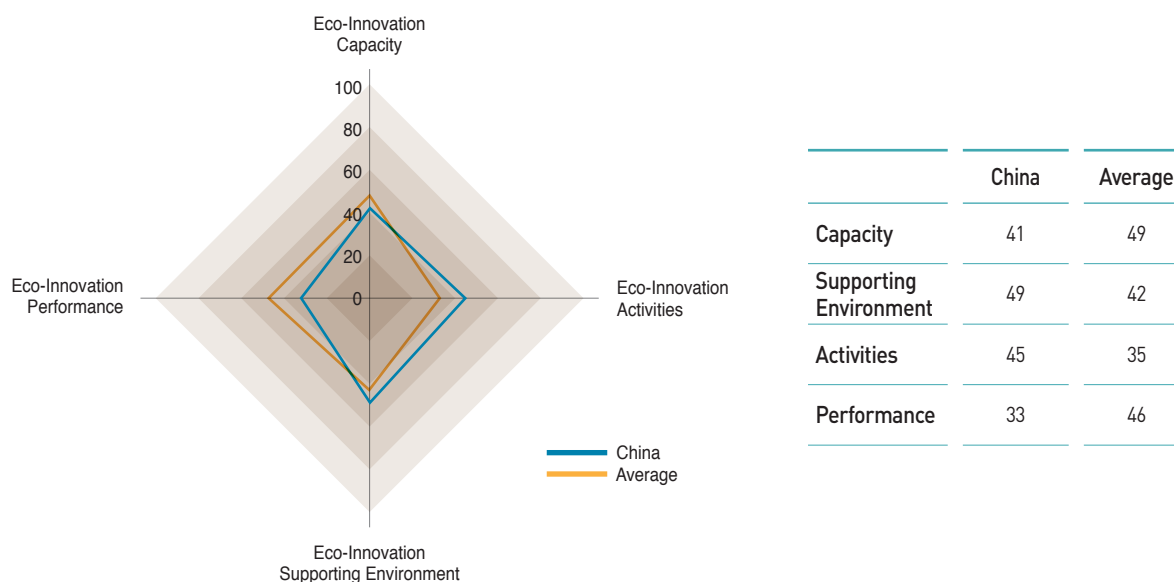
Eco-Innovation Capacity

100
80
60
40
20
0

Eco-Innovation Performance

Eco-Innovation Activities

Eco-Innovation Supporting Environment

China
Average

| | China | Average |
|---|---|---|
| Capacity | 41 | 49 |
| Supporting Environment | 49 | 42 |
| Activities | 45 | 35 |
| Performance | 33 | 46 |